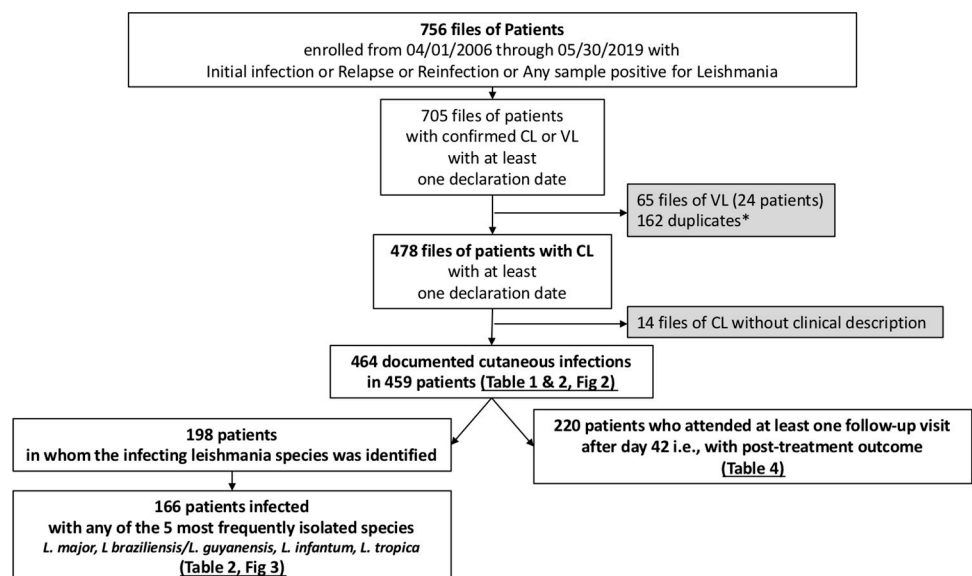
**756 files of Patients**
enrolled from 04/01/2006 through 05/30/2019 with
Initial infection or Relapse or Reinfection or Any sample positive for Leishmania

705 files of patients
with confirmed CL or VL
with at least
one declaration date

65 files of VL (24 patients)
162 duplicates*

**478 files of patients with CL**
with at least
one declaration date

14 files of CL without clinical description

**464 documented cutaneous infections
in 459 patients (Table 1 & 2, Fig 2)**

**198 patients
in whom the infecting leishmania species was identified**

**220 patients who attended at least one follow-up visit
after day 42 i.e., with post-treatment outcome
(Table 4)**

**166 patients infected
with any of the 5 most frequently isolated species**
*L. major, L braziliensis/L. guyanensis, L. infantum, L. tropica*
**(Table 2, Fig 3)**